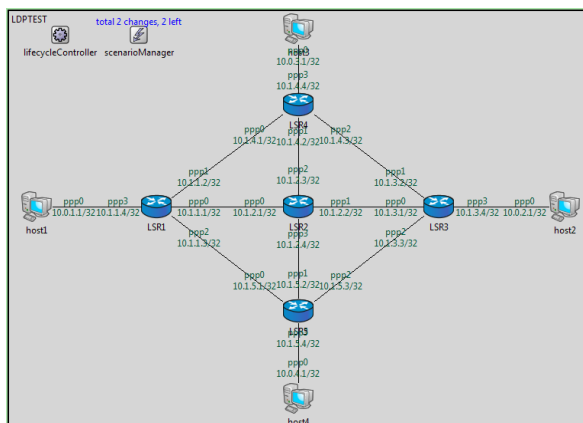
LDPTEST

total 2 changes, 2 left

lifecycleController

scenarioManager

host3

10.0.3.1/32

ppp3

10.1.4.4/32

LSR4

ppp0

10.1.4.1/32

ppp1

10.1.4.2/32

ppp2

10.1.4.3/32

ppp1

10.1.1.2/32

ppp2

10.1.2.3/32

ppp1

10.1.3.2/32

ppp0

10.0.1.1/32

ppp3

10.1.1.4/32

ppp0

10.1.1.1/32

ppp0

10.1.2.1/32

ppp1

10.1.2.2/32

ppp0

10.1.3.1/32

ppp3

10.1.3.4/32

ppp0

10.0.2.1/32

host1

LSR1

LSR2

LSR3

host2

ppp2

10.1.1.3/32

ppp3

10.1.2.4/32

ppp2

10.1.3.3/32

ppp0

10.1.5.1/32

ppp1

10.1.5.2/32

ppp2

10.1.5.3/32

LSR5

ppp3

10.1.5.4/32

ppp0

10.0.4.1/32

host4